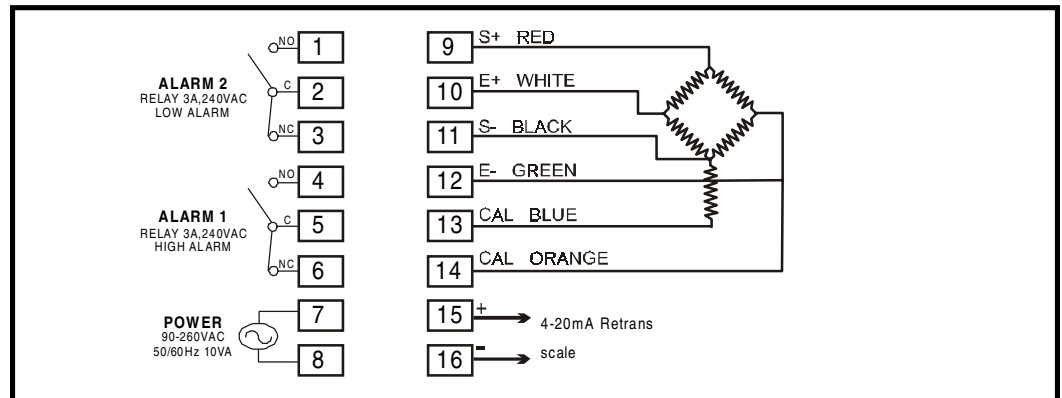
ALARM 2
RELAY 3A,240VAC
LOW ALARM

NO 1
C 2
NC 3

ALARM 1
RELAY 3A,240VAC
HIGH ALARM

NO 4
C 5
NC 6

POWER
90-260VAC
50/60Hz 10VA

7
8

9 S+ RED
10 E+ WHITE
11 S- BLACK
12 E- GREEN
13 CAL BLUE
14 CAL ORANGE
15 + 4-20mA Retrans
16 - scale